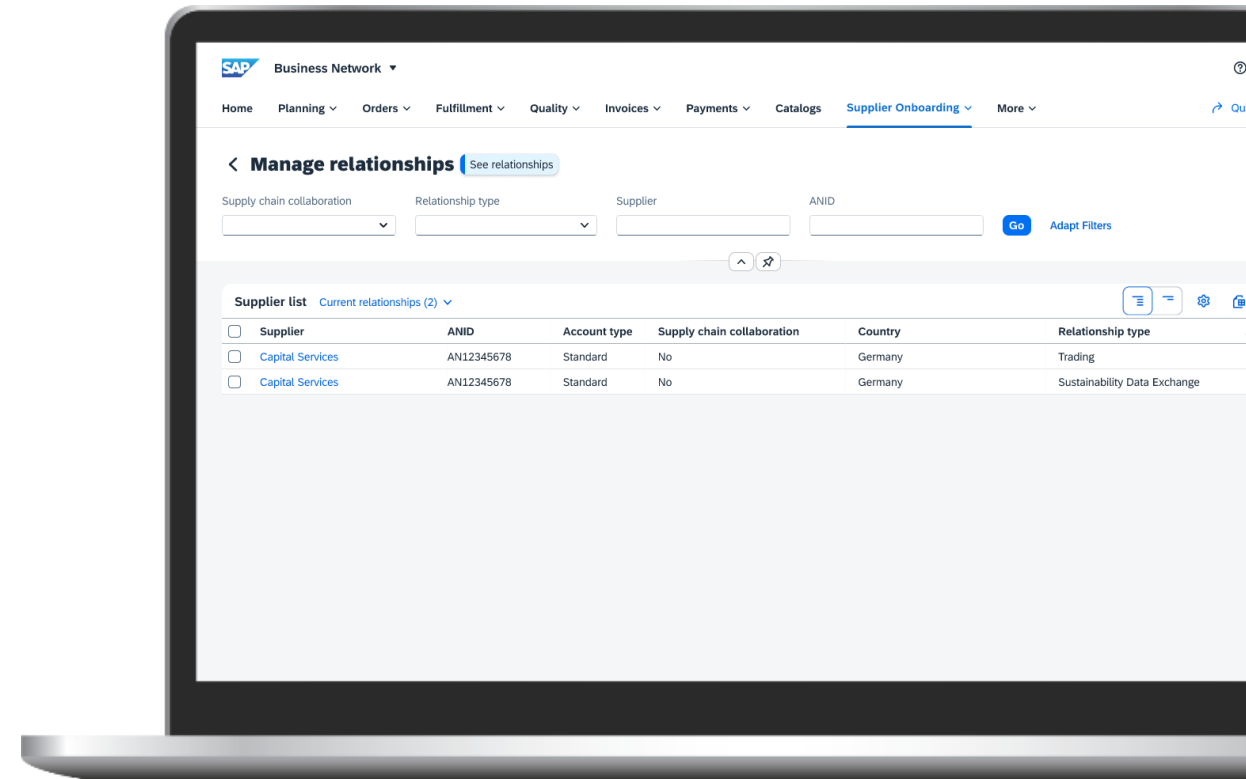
SAP Business Network ▾

Home Planning ⌄ Orders ⌄ Fulfillment ⌄ Quality ⌄ Invoices ⌄ Payments ⌄ Catalogs Supplier Onboarding ⌄ More ⌄ Qu

< Manage relationships See relationships

Supply chain collaboration Relationship type Supplier ANID

Go Adapt Filters

Supplier list Current relationships (2) ⌄

| Supplier | ANID | Account type | Supply chain collaboration | Country | Relationship type |
|---|---|---|---|---|---|
| Capital Services | AN12345678 | Standard | No | Germany | Trading |
| Capital Services | AN12345678 | Standard | No | Germany | Sustainability Data Exchange |